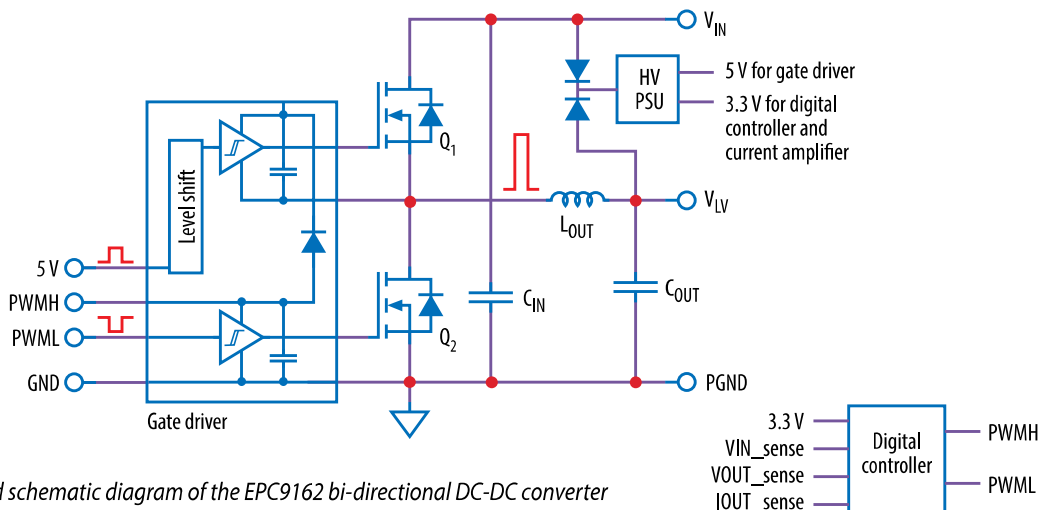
$V_{IN}$

HV PSU

5 V for gate driver

3.3 V for digital controller and current amplifier

Level shift

$Q_1$

$V_{LV}$

$L_{OUT}$

5 V

PWMH

PWML

GND

$C_{IN}$

$C_{OUT}$

$Q_2$

PGND

Gate driver

3.3 V

VIN_sense

VOUT_sense

IOUT_sense

Digital controller

PWMH

PWML

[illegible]d schematic diagram of the EPC9162 bi-directional DC-DC converter